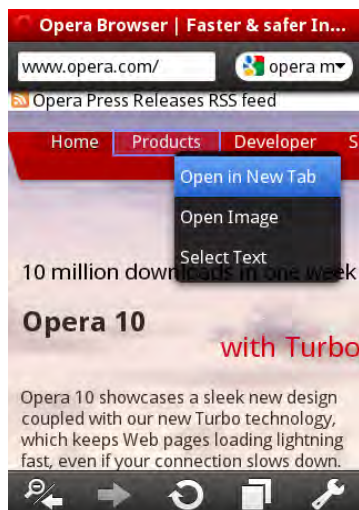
Opera Browser | Faster & safer In...

www.opera.com/

opera m

Opera Press Releases RSS feed

Home Products Developer S

Open in New Tab

Open Image

Select Text

10 million downl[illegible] week

Opera 10

with Turbo

Opera 10 showcases a sleek new design coupled with our new Turbo technology, which keeps Web pages loading lightning fast, even if your connection slows down.